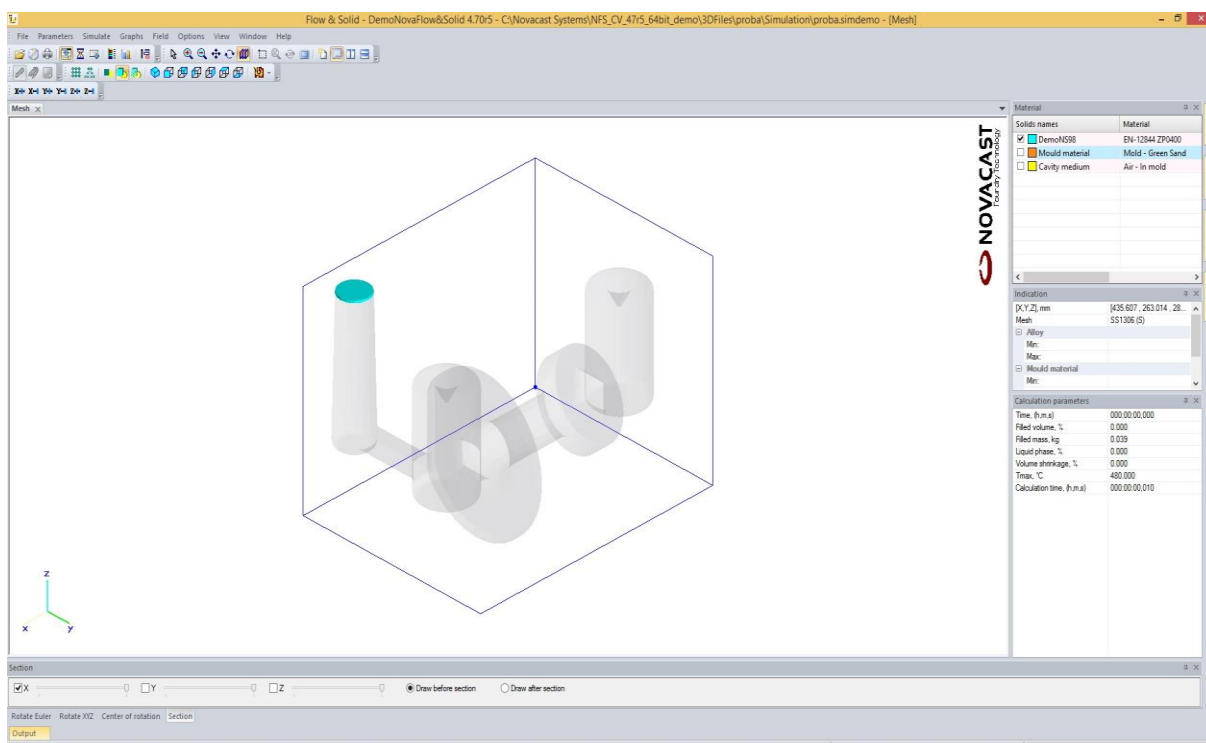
Flow & Solid - DemoNovaFlow&Solid 4.70r5 - C:\Novacast Systems\NFS_CV_47r5_64bit_demo\3DFiles\proba\Simulation\proba.simdemo - [Mesh]

File Parameters Simulate Graphs Field Options View Window Help

Mesh

NOVACAST
Foundry Technology

Material

| Solids names | Material |
|---|---|
| DemoNS98 | EN-12844 ZP0400 |
| Mould material | Mold - Green Sand |
| Cavity medium | Air - In mold |

Indication

| [X,Y,Z], mm | [435.607 , 263.014 , 28... |
|---|---|
| Mesh | SS1306 (S) |
| Alloy | |
| Min: | |
| Max: | |
| Mould material | |
| Min: | |

Calculation parameters

| Time, (h,m,s) | 000:00:00,000 |
|---|---|
| Filled volume, % | 0.000 |
| Filled mass, kg | 0.039 |
| Liquid phase, % | 0.000 |
| Volume shrinkage, % | 0.000 |
| Tmax, °C | 480.000 |
| Calculation time, (h,m,s) | 000:00:00,010 |

Z
X Y

Section

X Y Z Draw before section Draw after section

Rotate Euler Rotate XYZ Center of rotation Section

Output